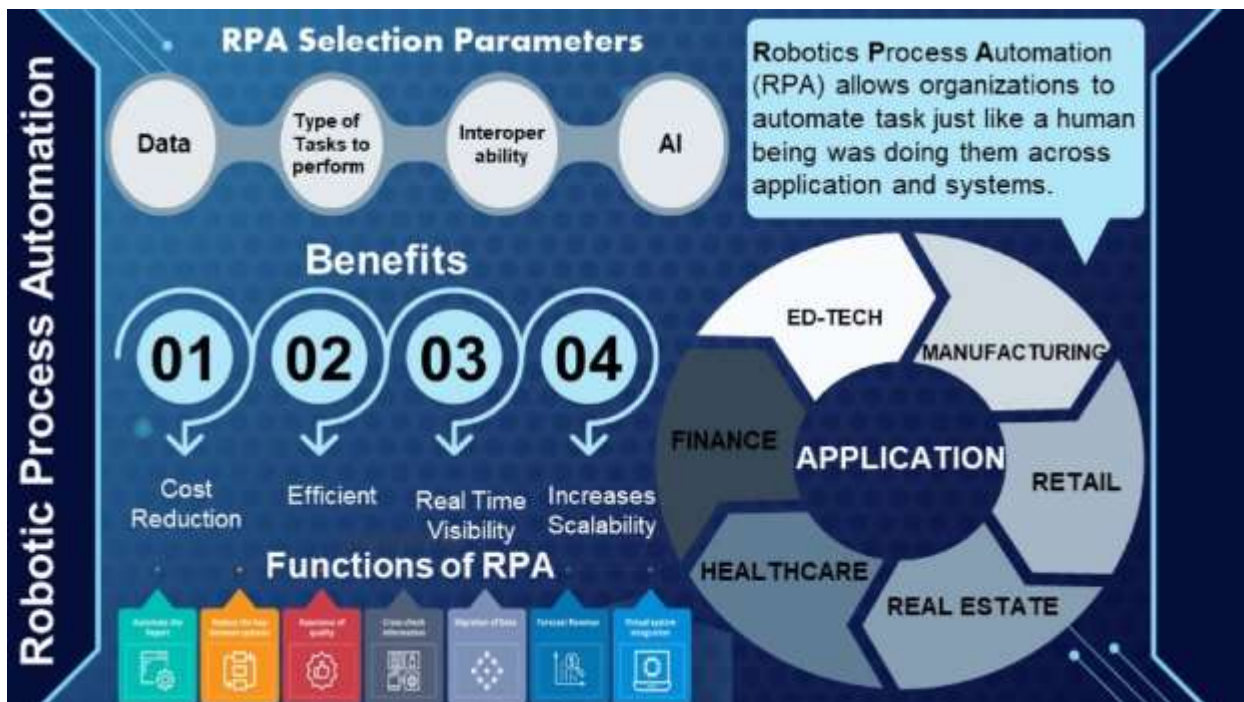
Robotic Process Automation

RPA Selection Parameters

Data

Type of Tasks to perform

Interoperability

AI

Robotics Process Automation (RPA) allows organizations to automate task just like a human being was doing them across application and systems.

Benefits

01

02

03

04

Cost Reduction

Efficient

Real Time Visibility

Increases Scalability

ED-TECH

MANUFACTURING

FINANCE

APPLICATION

RETAIL

HEALTHCARE

REAL ESTATE

Functions of RPA

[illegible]

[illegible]

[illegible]

Cross check information

Migration of Data

Forecast Revenue

Virtual system integration